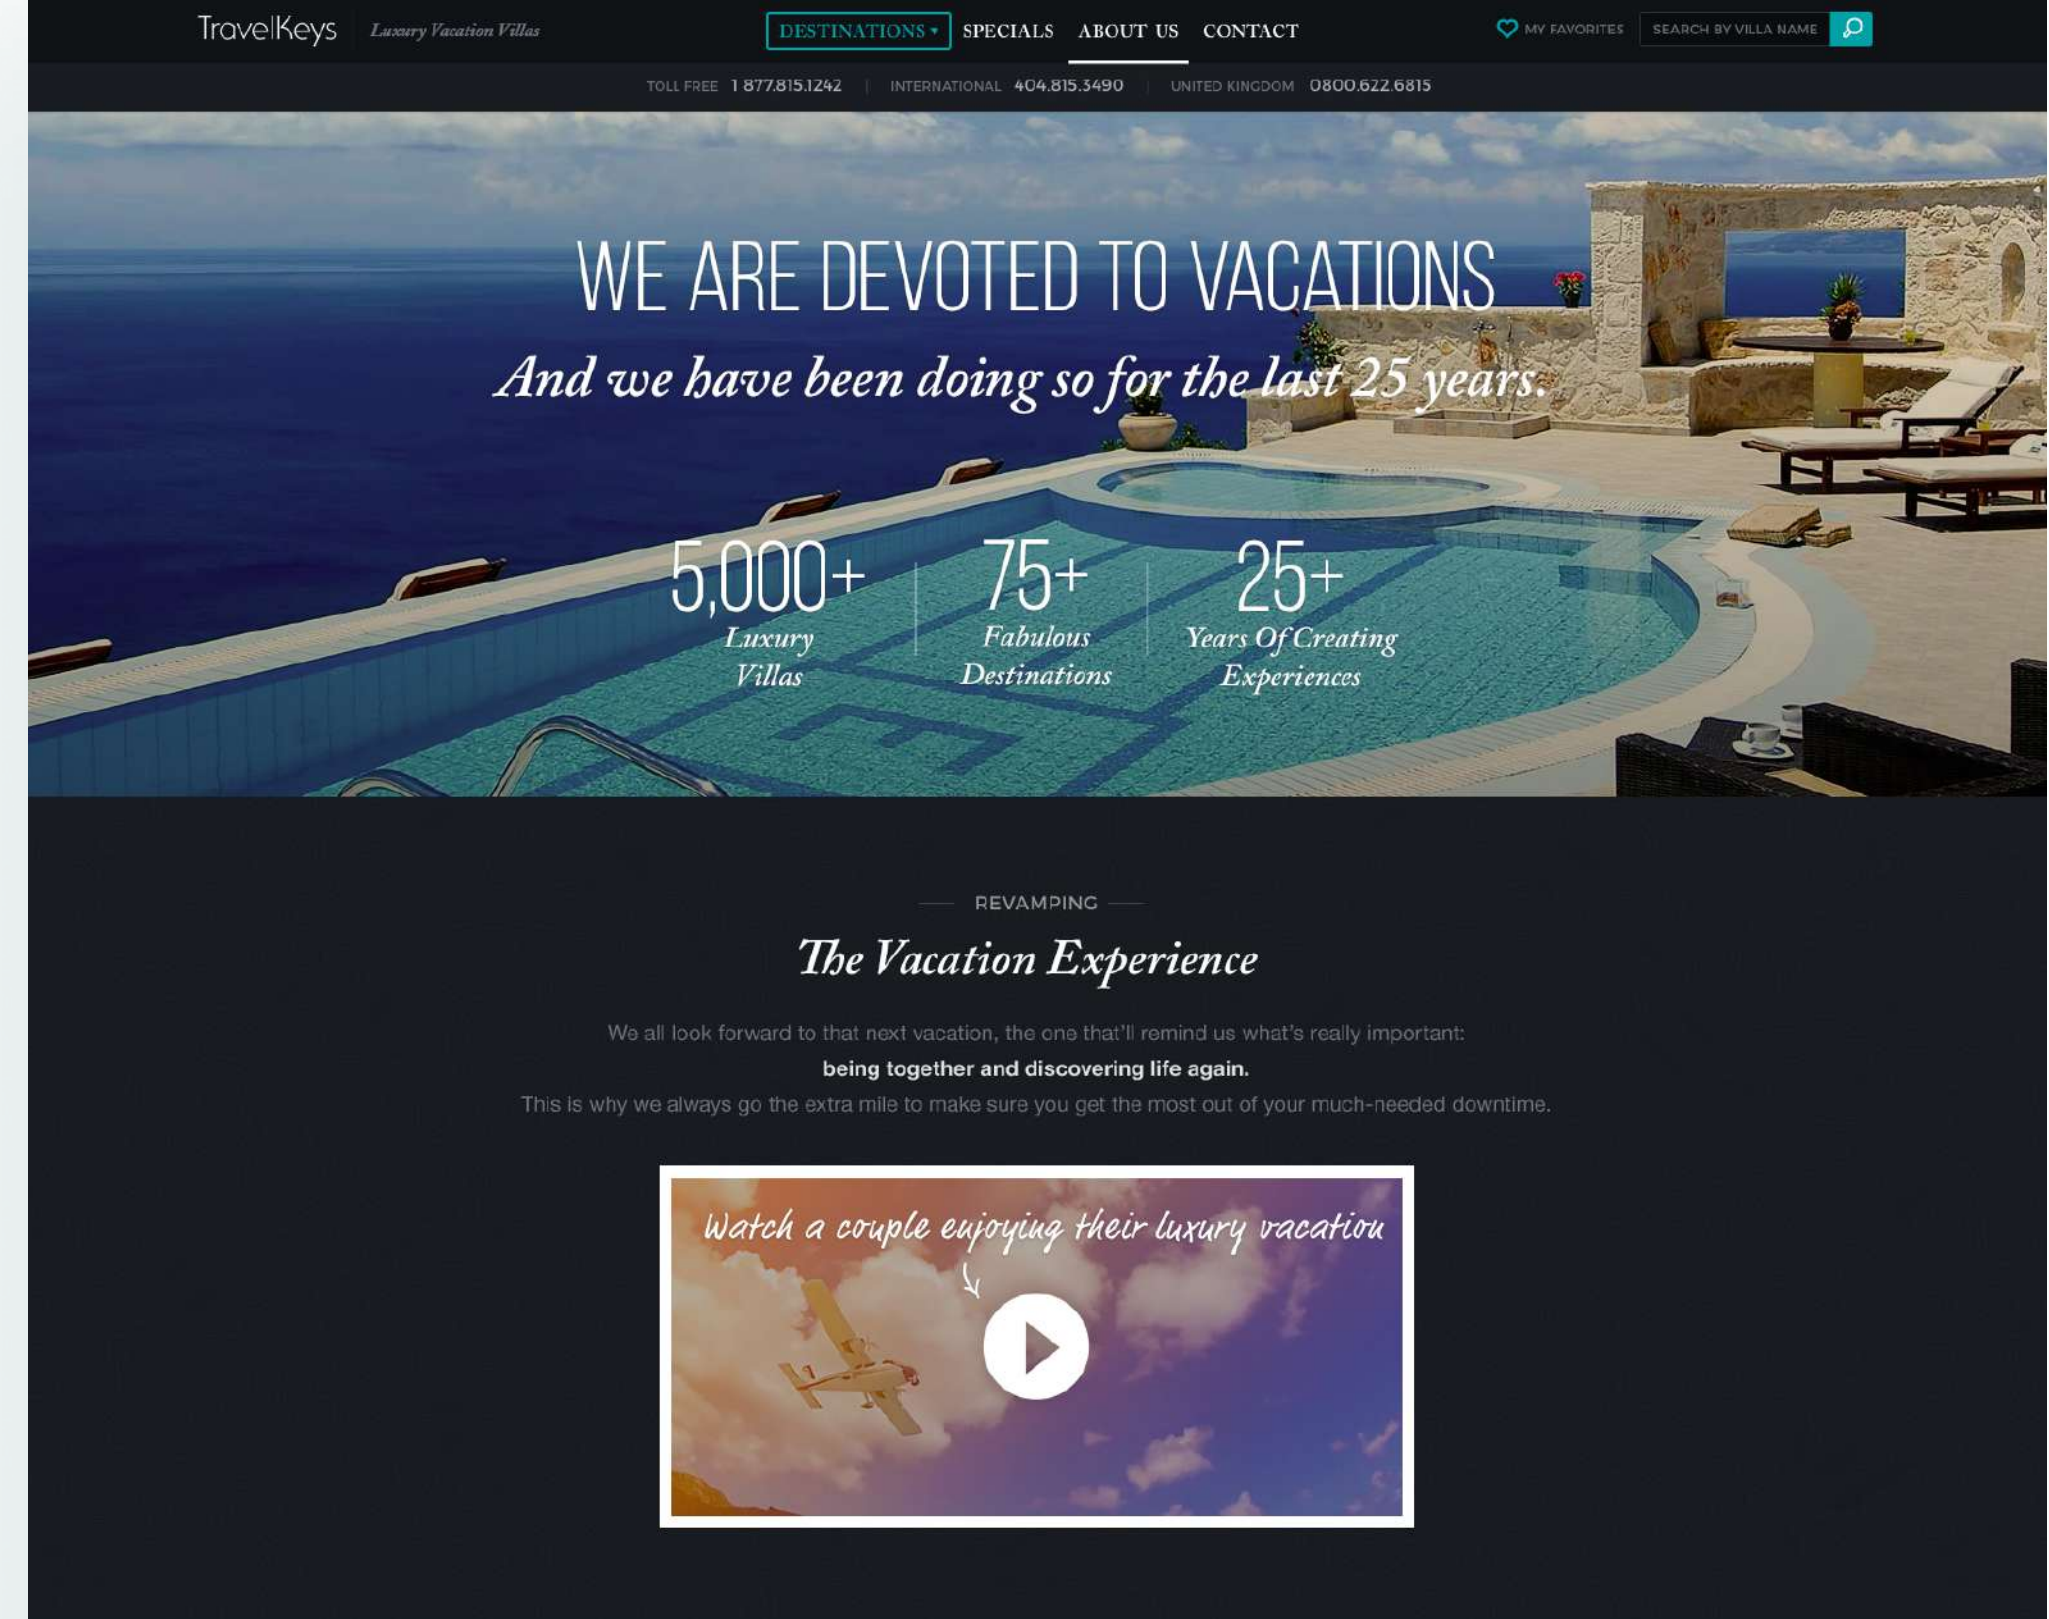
TravelKeys Luxury Vacation Villas

DESTINATIONS ▾ SPECIALS ABOUT US CONTACT

MY FAVORITES SEARCH BY VILLA NAME

TOLL FREE 1 877.815.1242 | INTERNATIONAL 404.815.3490 | UNITED KINGDOM 0800.622.6815

WE ARE DEVOTED TO VACATIONS

And we have been doing so for the last 25 years.

5,000+ Luxury Villas

75+ Fabulous Destinations

25+ Years Of Creating Experiences

REVAMPING

The Vacation Experience

We all look forward to that next vacation, the one that'll remind us what's really important:

being together and discovering life again.

This is why we always go the extra mile to make sure you get the most out of your much-needed downtime.

Watch a couple enjoying their luxury vacation